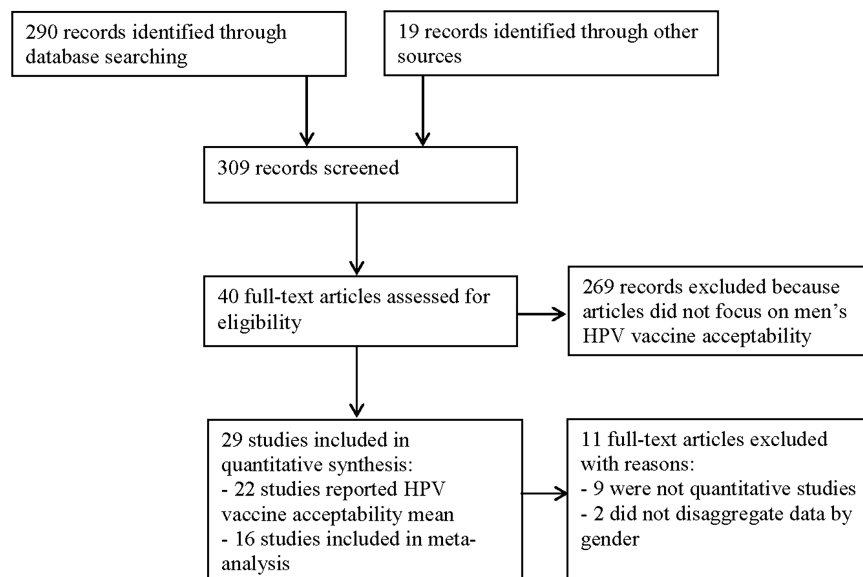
290 records identified through database searching

19 records identified through other sources

309 records screened

40 full-text articles assessed for eligibility

269 records excluded because articles did not focus on men's HPV vaccine acceptability

29 studies included in quantitative synthesis:
- 22 studies reported HPV vaccine acceptability mean
- 16 studies included in meta-analysis

11 full-text articles excluded with reasons:
- 9 were not quantitative studies
- 2 did not disaggregate data by gender